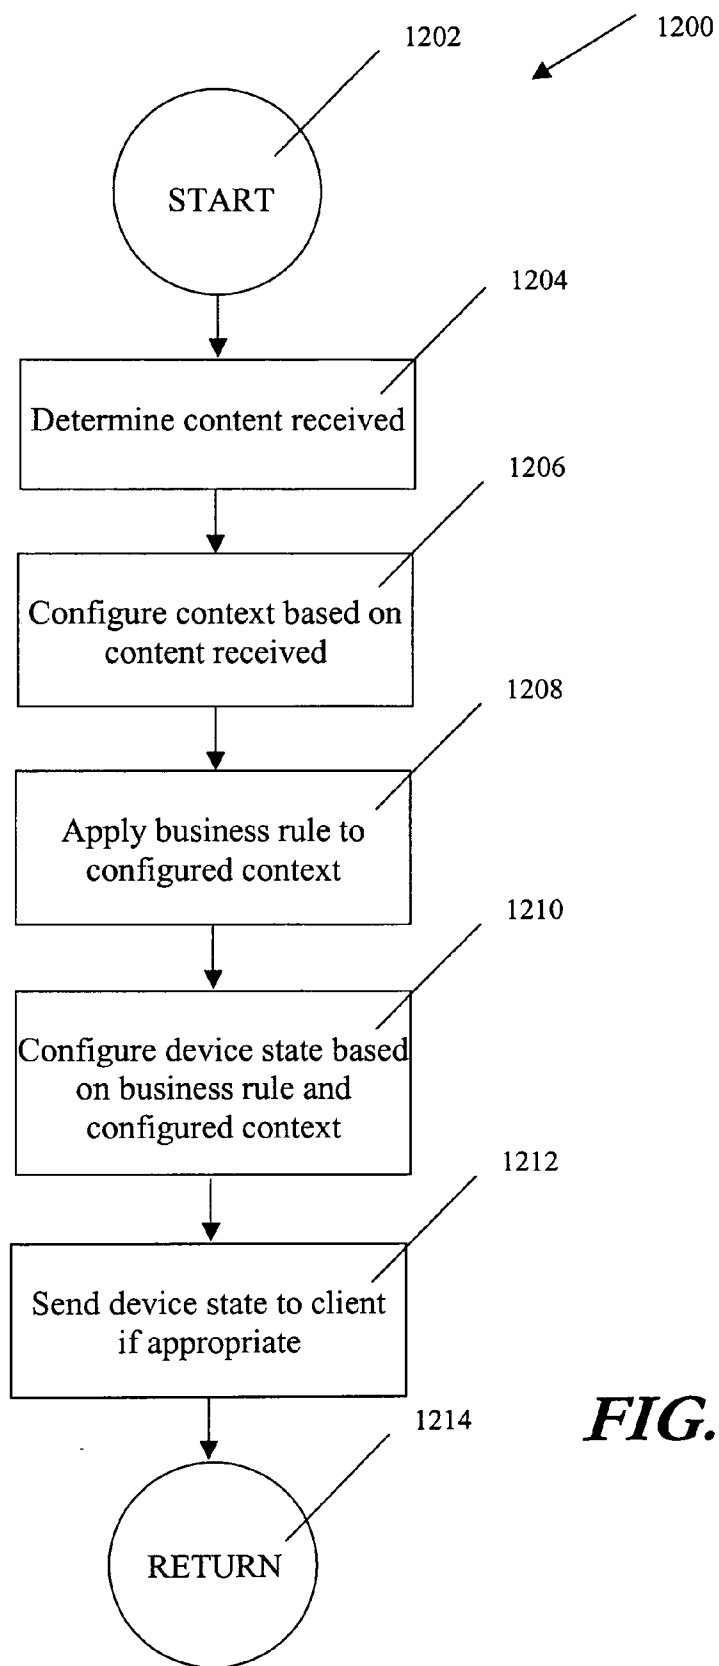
1200

1202

START

1204

Determine content received

1206

Configure context based on content received

1208

Apply business rule to configured context

1210

Configure device state based on business rule and configured context

1212

Send device state to client if appropriate

1214

FIG.

RETURN